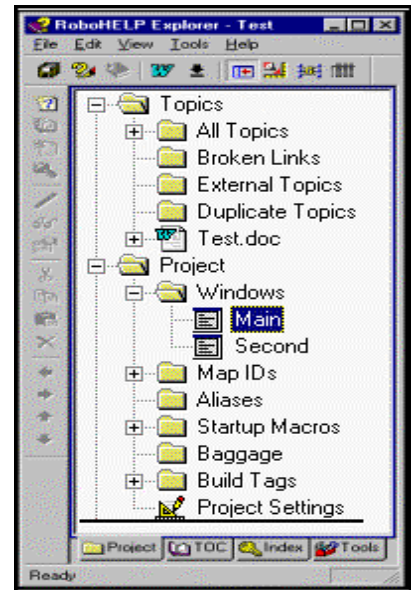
RoboHELP Explorer - Test

File Edit View Tools Help

Topics
All Topics
Broken Links
External Topics
Duplicate Topics
Test.doc
Project
Windows
Main
Second
Map IDs
Aliases
Startup Macros
Baggage
Build Tags
Project Settings

Project TOC Index Tools

Ready